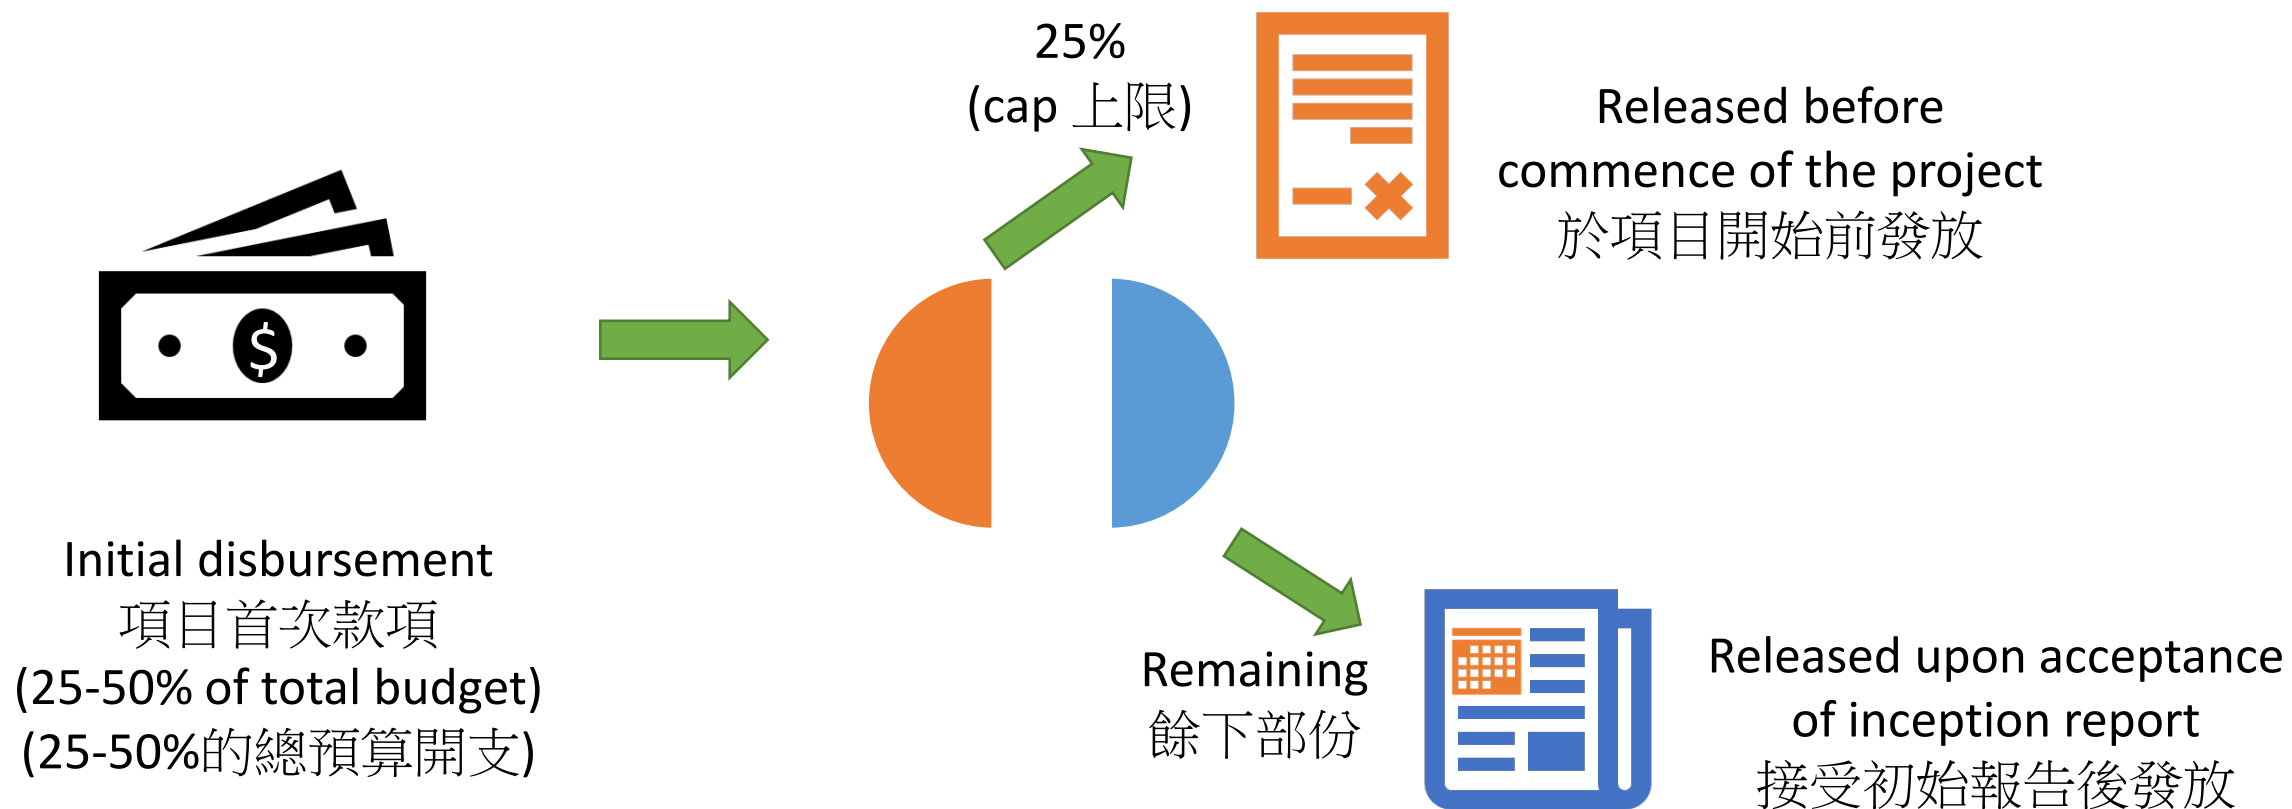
25%
(cap 上限)

Released before commence of the project
於項目開始前發放

Initial disbursement
項目首次款項
(25-50% of total budget)
(25-50%的總預算開支)

Remaining
餘下部份

Released upon acceptance of inception report
接受初始報告後發放